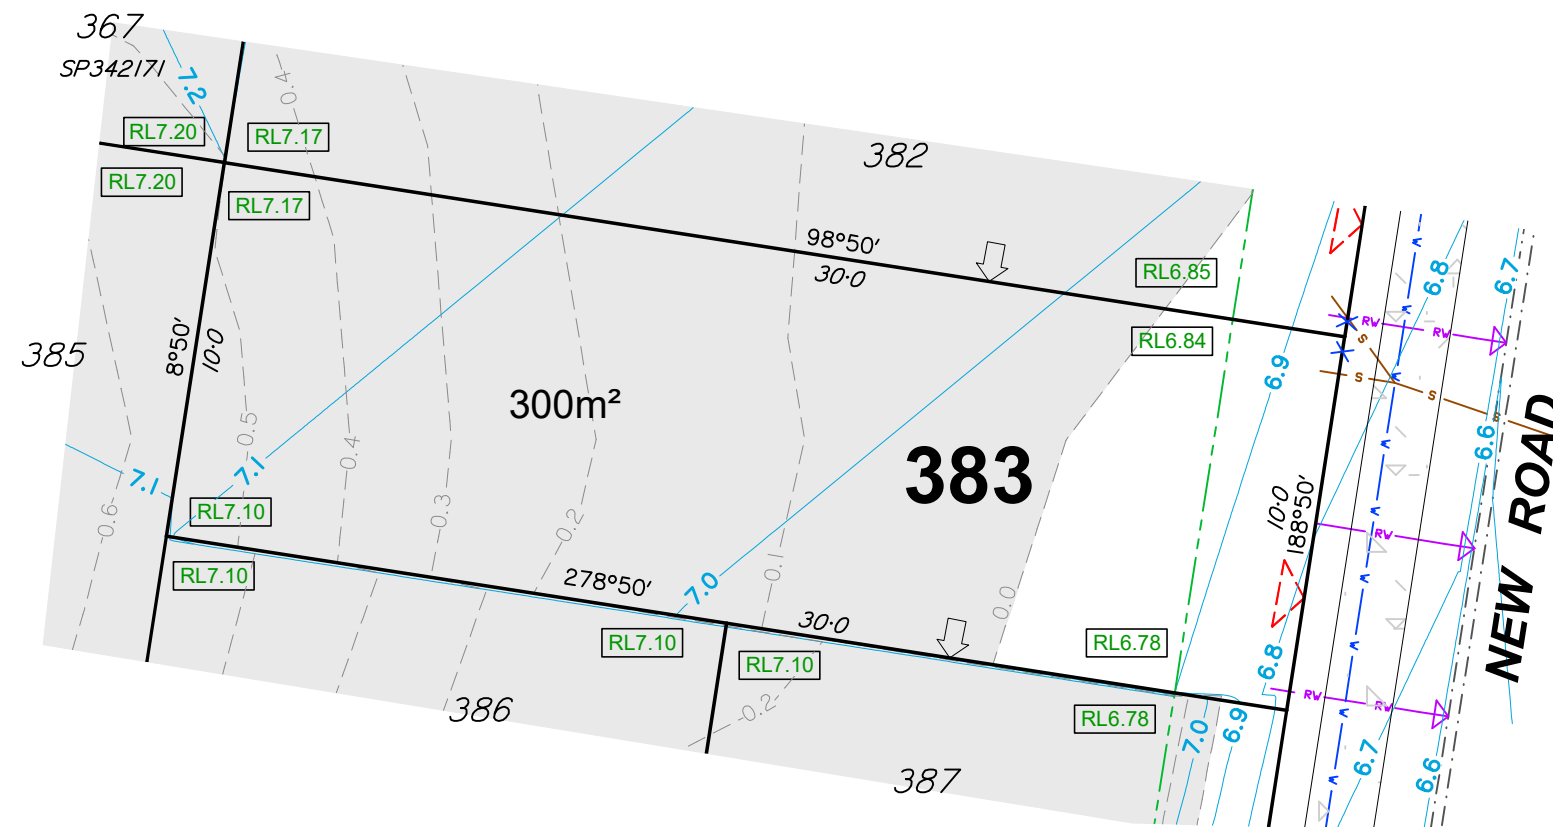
367
SP342171
7.2
RL7.20
RL7.17
0.4
382
RL7.20
RL7.17
98°50′
30·0
RL6.85
6.8
6.7
RL6.84
RW
RW
S
S
S
385
8°50′
10·0
6.9
0.5
300m²
0.4
383
6.6
ROAD
7.1
7.1
0.3
10·0
188°50′
RL7.10
0.2
RW
0.6
RL7.10
278°50′
0.1
NEW
7.0
RL7.10
30·0
0.0
RL6.78
RL7.10
6.8
RW
RW
0.2
386
RL6.78
7.0
6.9
6.7
6.6
387